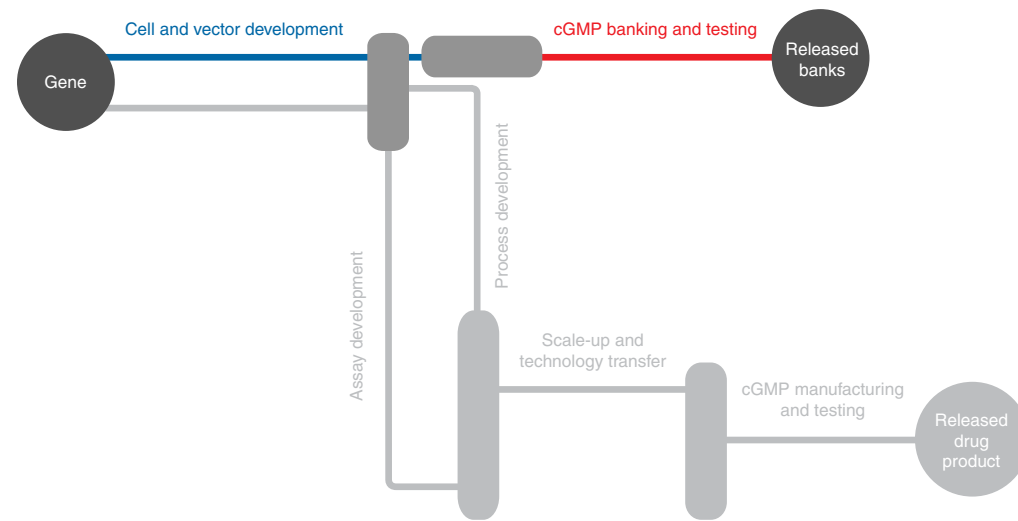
Cell and vector development

cGMP banking and testing

Gene

Released banks

Process development

Assay development

Scale-up and technology transfer

cGMP manufacturing and testing

Released drug product